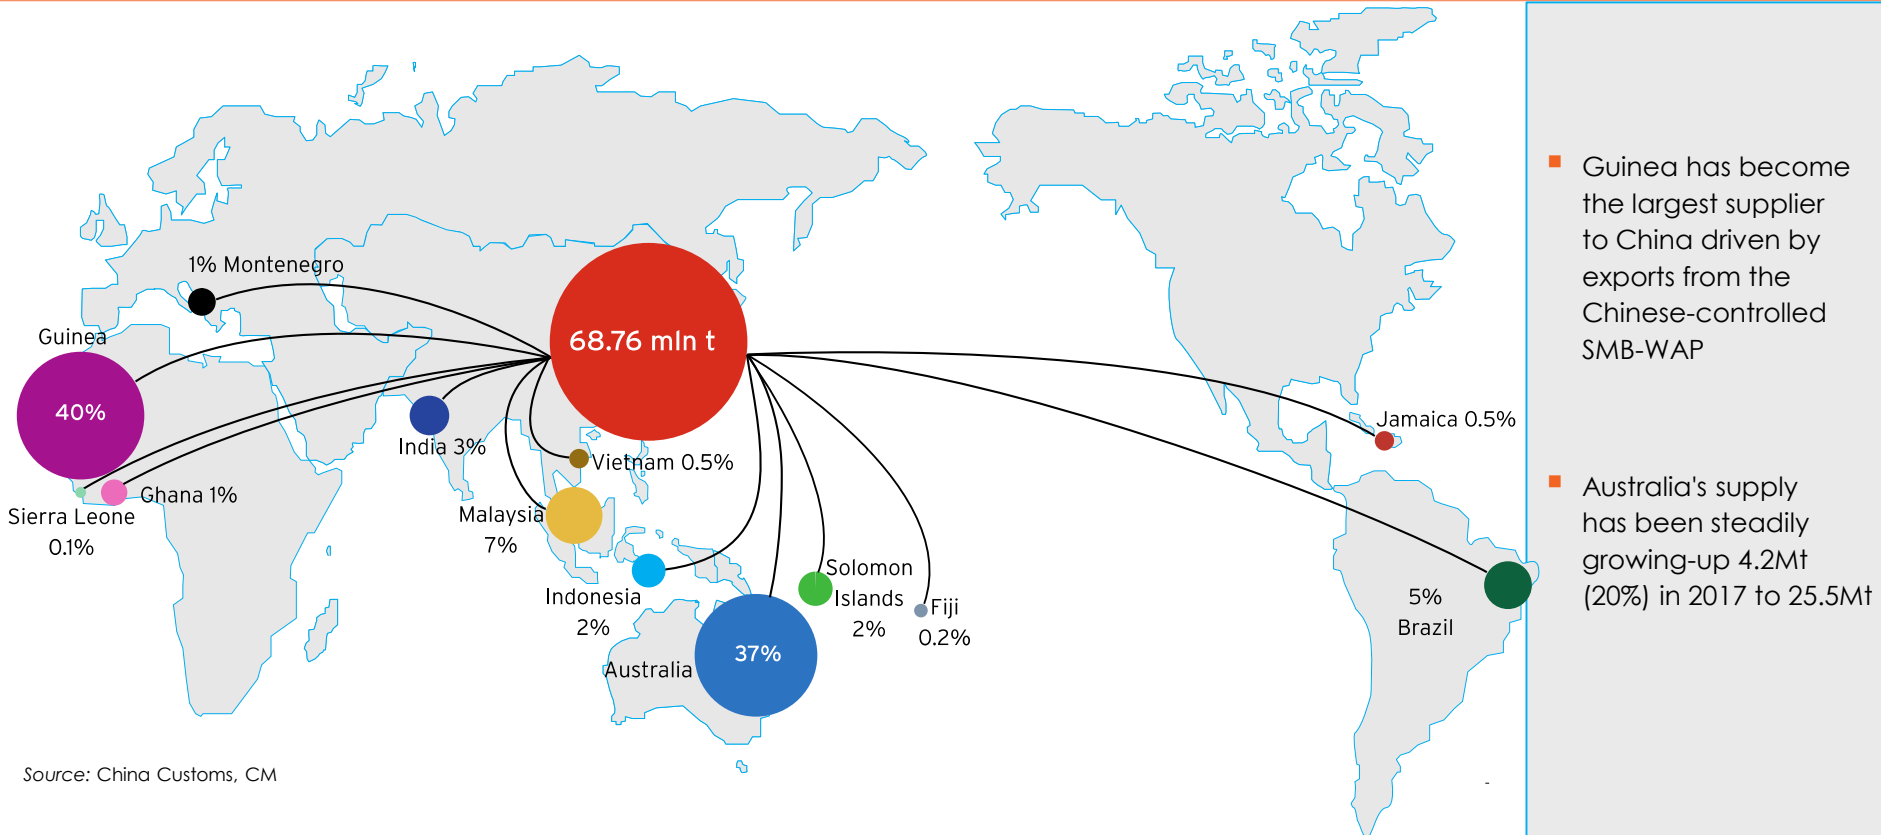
1% Montenegro

Guinea

40%

68.76 mln t

India 3%

Vietnam 0.5%

Ghana 1%

Sierra Leone 0.1%

Malaysia 7%

Indonesia 2%

Solomon Islands 2%

Fiji 0.2%

Australia

37%

Jamaica 0.5%

5% Brazil

Source: China Customs, CM

Guinea has become the largest supplier to China driven by exports from the Chinese-controlled SMB-WAP

Australia's supply has been steadily growing-up 4.2Mt (20%) in 2017 to 25.5Mt